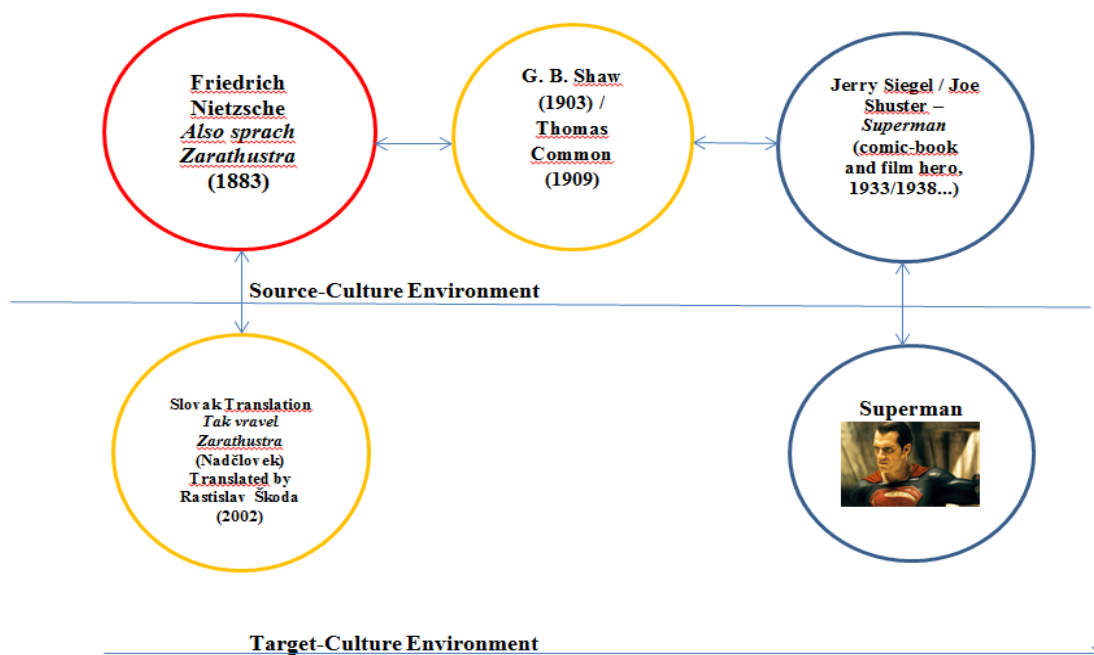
Friedrich Nietzsche *Also sprach Zarathustra* (1883)

G. B. Shaw (1903) / Thomas Common (1909)

Jerry Siegel / Joe Shuster – *Superman* (comic-book and film hero, 1933/1938...)

Source-Culture Environment

Slovak Translation *Tak vravel Zarathustra* (Nadčlovek) Translated by Rastislav Škoda (2002)

Superman

Target-Culture Environment